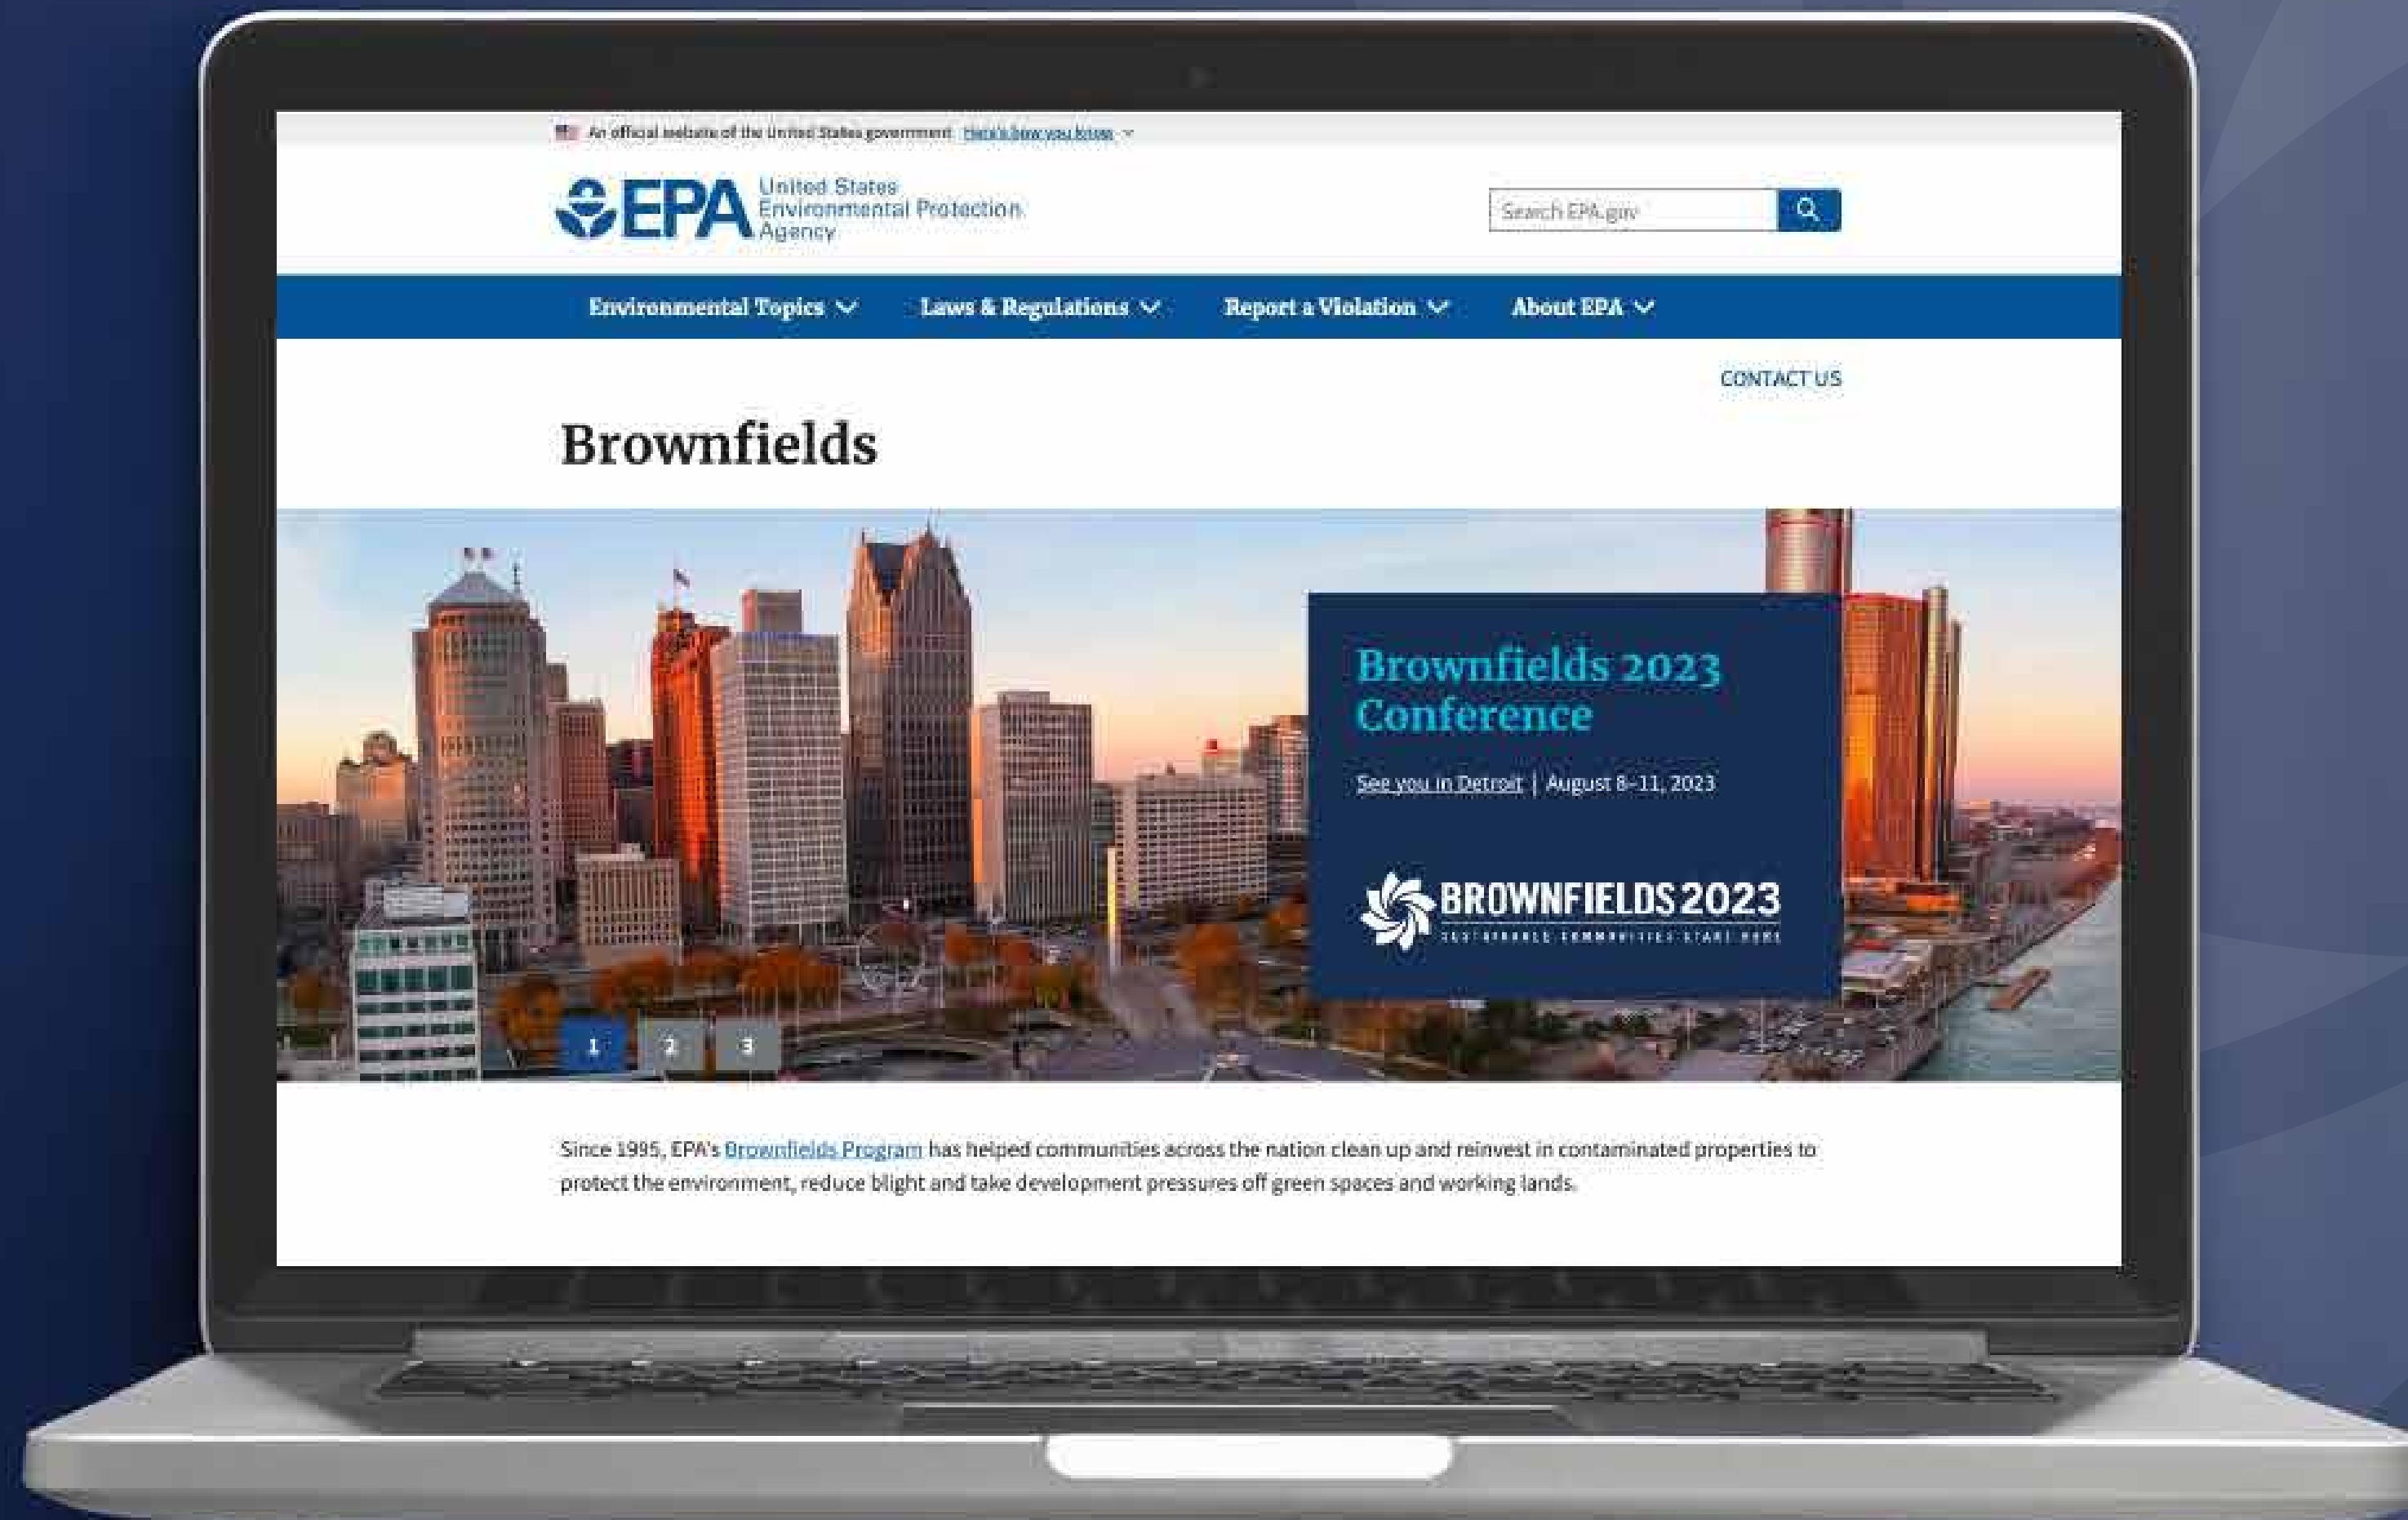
An official website of the United States government Here's how you know

EPA United States Environmental Protection Agency

Search EPA.gov

Environmental Topics Laws & Regulations Report a Violation About EPA

CONTACT US

Brownfields

Brownfields 2023 Conference

See you in Detroit | August 8-11, 2023

BROWNFIELDS 2023
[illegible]

1 2 3

Since 1995, EPA's Brownfields Program has helped communities across the nation clean up and reinvest in contaminated properties to protect the environment, reduce blight and take development pressures off green spaces and working lands.